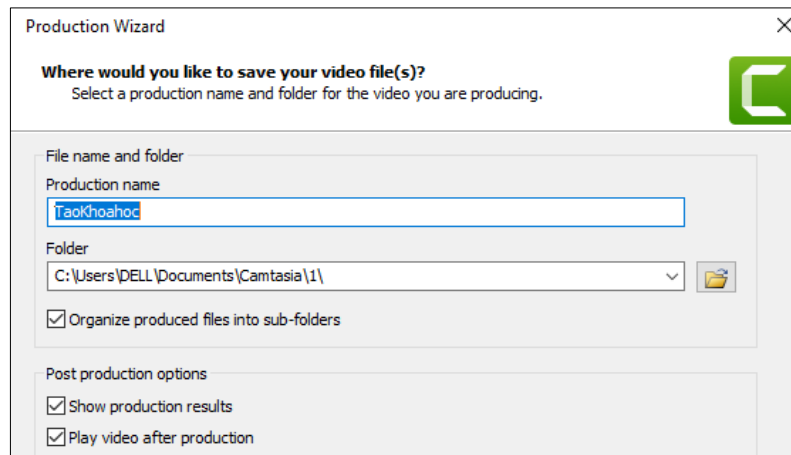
Production Wizard

**Where would you like to save your video file(s)?**
Select a production name and folder for the video you are producing.

File name and folder

Production name

TaoKhoahoc

Folder

C:\Users\DELL\Documents\Camtasia\1\

Organize produced files into sub-folders

Post production options

Show production results

Play video after production